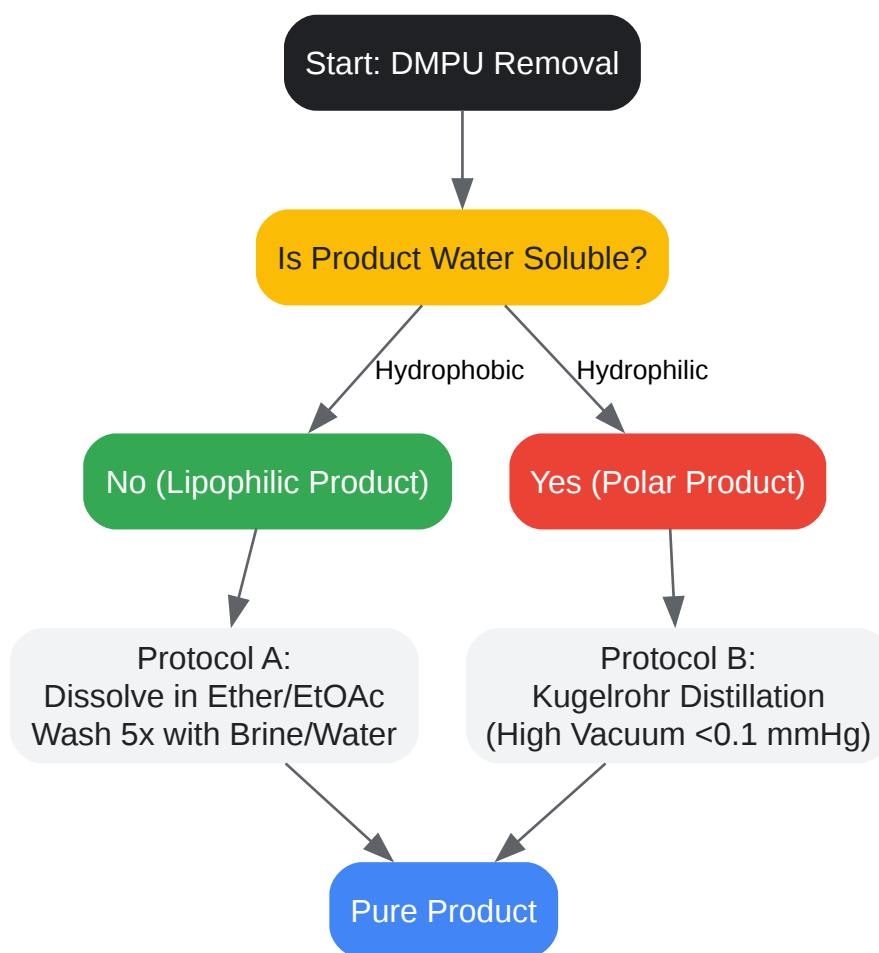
Start: DMPU Removal

Is Product Water Soluble?

Hydrophobic

Hydrophilic

No (Lipophilic Product)

Yes (Polar Product)

Protocol A:
Dissolve in Ether/EtOAc
Wash 5x with Brine/Water

Protocol B:
Kugelrohr Distillation
(High Vacuum <0.1 mmHg)

Pure Product